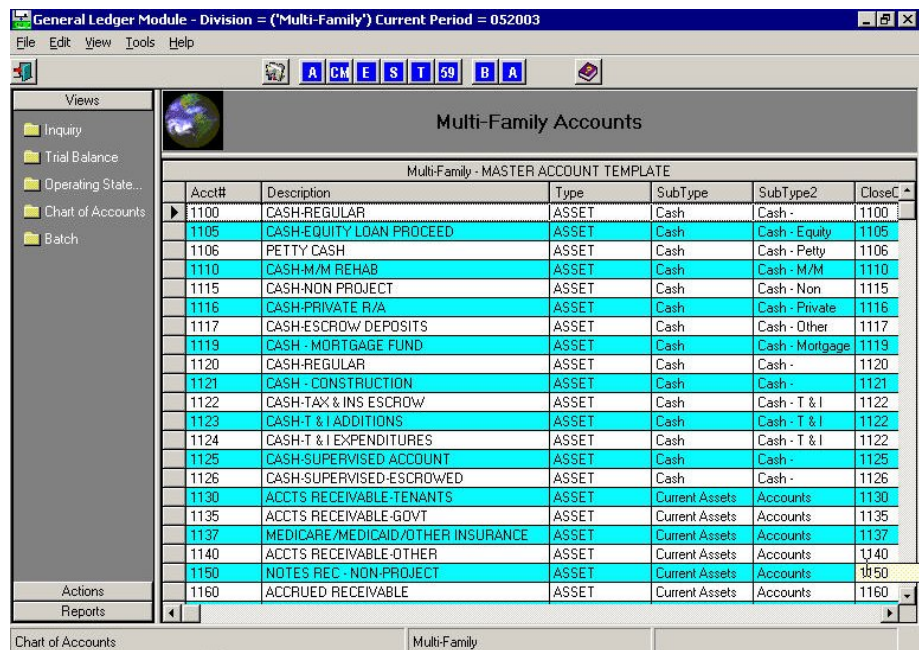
General Ledger Module - Division = ('Multi-Family') Current Period = 052003

File Edit View Tools Help

A CM E S T 59 B A

Views
Inquiry
Trial Balance
Operating State...
Chart of Accounts
Batch

Multi-Family Accounts

Multi-Family - MASTER ACCOUNT TEMPLATE

| Acct# | Description | Type | SubType | SubType2 | CloseC |
|---|---|---|---|---|---|
| 1100 | CASH-REGULAR | ASSET | Cash | Cash - | 1100 |
| 1105 | CASH-EQUITY LOAN PROCEED | ASSET | Cash | Cash - Equity | 1105 |
| 1106 | PETTY CASH | ASSET | Cash | Cash - Petty | 1106 |
| 1110 | CASH-M/M REHAB | ASSET | Cash | Cash - M/M | 1110 |
| 1115 | CASH-NON PROJECT | ASSET | Cash | Cash - Non | 1115 |
| 1116 | CASH-PRIVATE R/A | ASSET | Cash | Cash - Private | 1116 |
| 1117 | CASH-ESCROW DEPOSITS | ASSET | Cash | Cash - Other | 1117 |
| 1119 | CASH - MORTGAGE FUND | ASSET | Cash | Cash - Mortgage | 1119 |
| 1120 | CASH-REGULAR | ASSET | Cash | Cash - | 1120 |
| 1121 | CASH - CONSTRUCTION | ASSET | Cash | Cash - | 1121 |
| 1122 | CASH-TAX & INS ESCROW | ASSET | Cash | Cash - T & I | 1122 |
| 1123 | CASH-T & I ADDITIONS | ASSET | Cash | Cash - T & I | 1122 |
| 1124 | CASH-T & I EXPENDITURES | ASSET | Cash | Cash - T & I | 1122 |
| 1125 | CASH-SUPERVISED ACCOUNT | ASSET | Cash | Cash - | 1125 |
| 1126 | CASH-SUPERVISED-ESCROWED | ASSET | Cash | Cash - | 1126 |
| 1130 | ACCTS RECEIVABLE-TENANTS | ASSET | Current Assets | Accounts | 1130 |
| 1135 | ACCTS RECEIVABLE-GOVT | ASSET | Current Assets | Accounts | 1135 |
| 1137 | MEDICARE/MEDICAID/OTHER INSURANCE | ASSET | Current Assets | Accounts | 1137 |
| 1140 | ACCTS RECEIVABLE-OTHER | ASSET | Current Assets | Accounts | 1140 |
| 1150 | NOTES REC - NON-PROJECT | ASSET | Current Assets | Accounts | 1150 |
| 1160 | ACCRUED RECEIVABLE | ASSET | Current Assets | Accounts | 1160 |

Actions
Reports

Chart of Accounts | Multi-Family